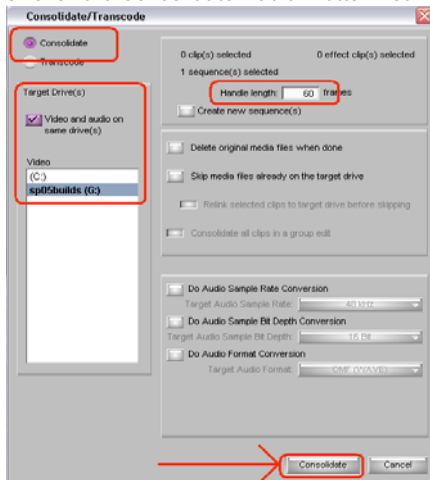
Consolidate/Transcode

Consolidate
Transcode

Target Drive(s)

Video and audio on same drive(s)

Video
(C:)
sp05builds (G:)

0 clip(s) selected
0 effect clip(s) selected
1 sequence(s) selected

Handle length: 60 frames

Create new sequence(s)

Delete original media files when done

Skip media files already on the target drive

Relink selected clips to target drive before skipping

Consolidate all clips in a group edit

Do Audio Sample Rate Conversion
Target Audio Sample Rate: 48 kHz

Do Audio Sample Bit Depth Conversion
Target Audio Sample Bit Depth: 16 Bit

Do Audio Format Conversion
Target Audio Format: OMF (WAVE)

Consolidate
Cancel